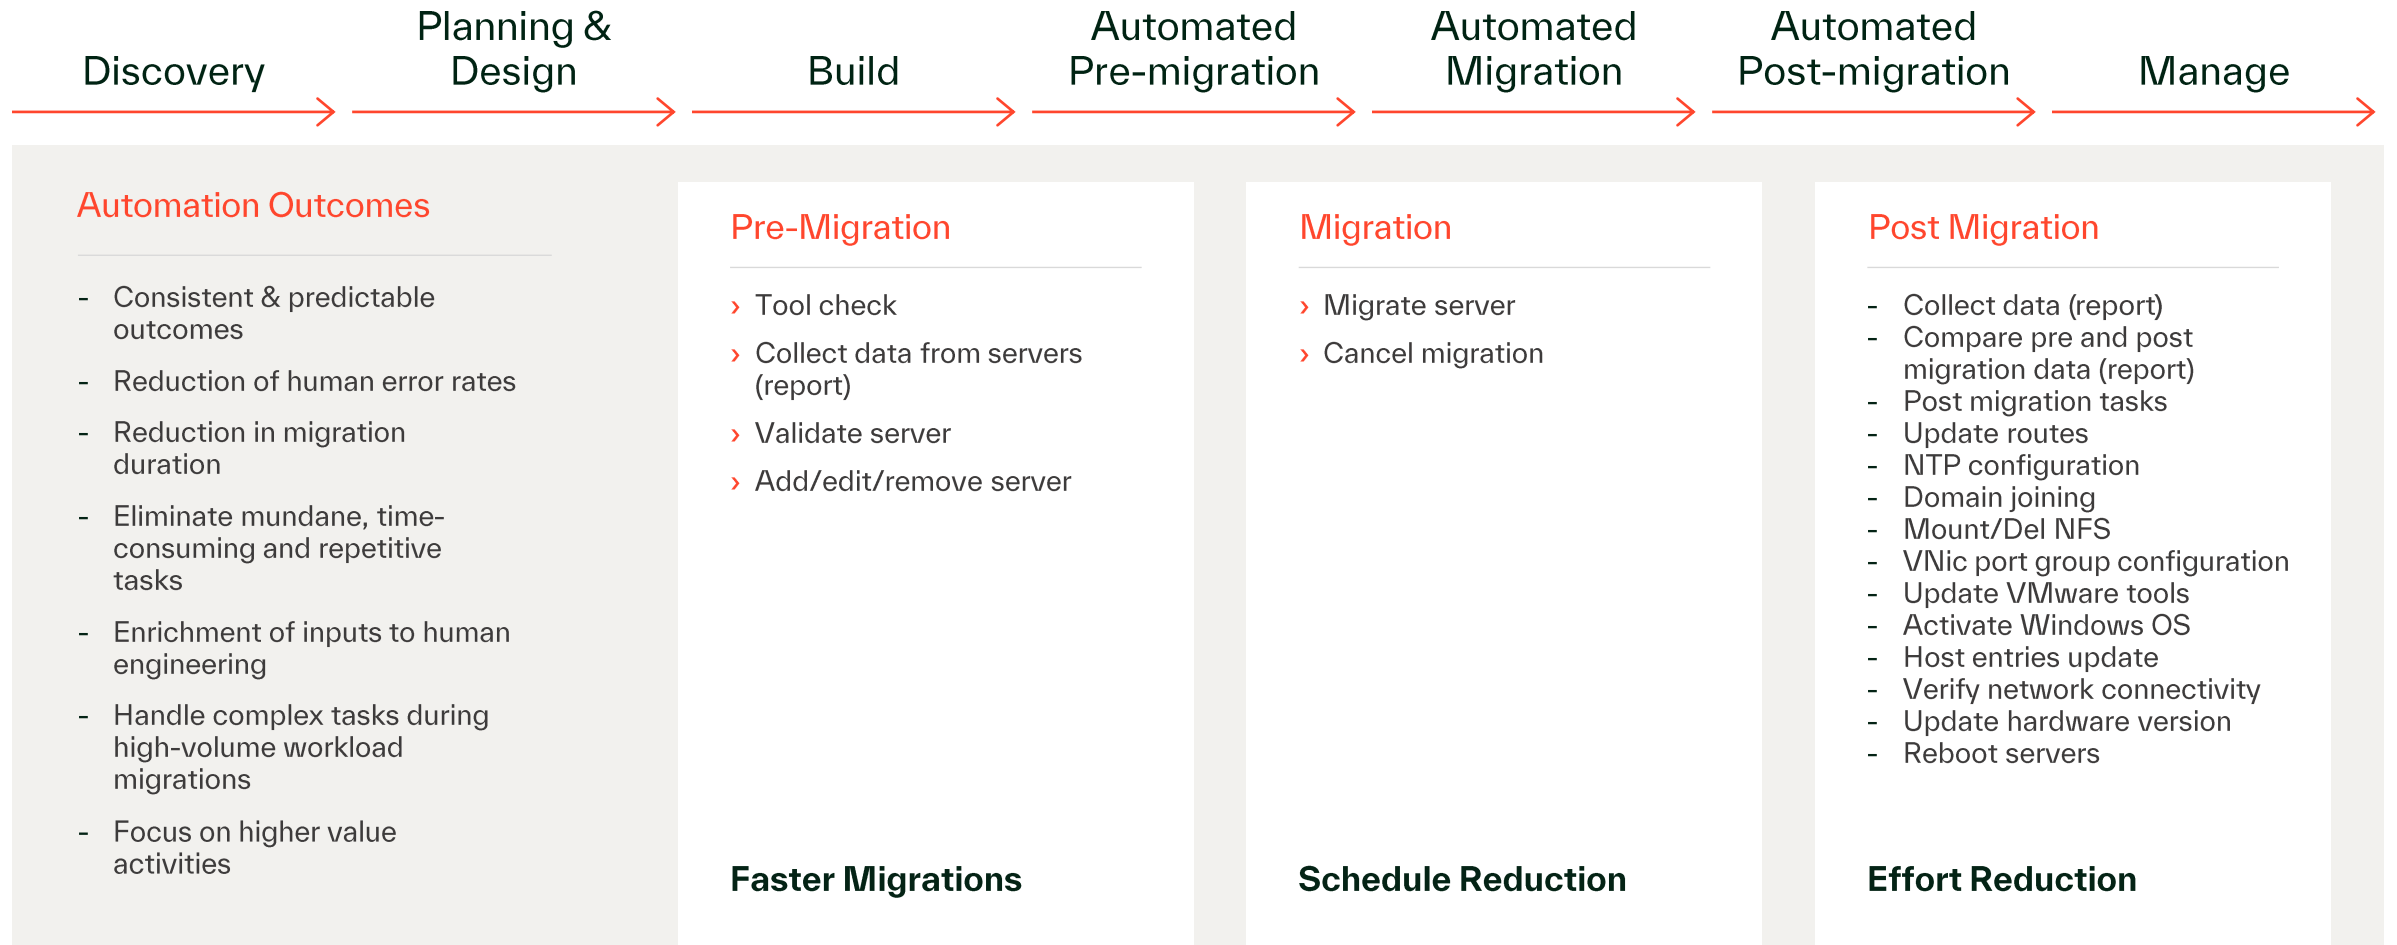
Discovery

Planning & Design

Build

Automated Pre-migration

Automated Migration

Automated Post-migration

Manage

Automation Outcomes

- Consistent & predictable outcomes
- Reduction of human error rates
- Reduction in migration duration
- Eliminate mundane, time-consuming and repetitive tasks
- Enrichment of inputs to human engineering
- Handle complex tasks during high-volume workload migrations
- Focus on higher value activities

Pre-Migration

› Tool check
› Collect data from servers (report)
› Validate server
› Add/edit/remove server

Faster Migrations

Migration

› Migrate server
› Cancel migration

Schedule Reduction

Post Migration

- Collect data (report)
- Compare pre and post migration data (report)
- Post migration tasks
- Update routes
- NTP configuration
- Domain joining
- Mount/Del NFS
- VNic port group configuration
- Update VMware tools
- Activate Windows OS
- Host entries update
- Verify network connectivity
- Update hardware version
- Reboot servers

Effort Reduction